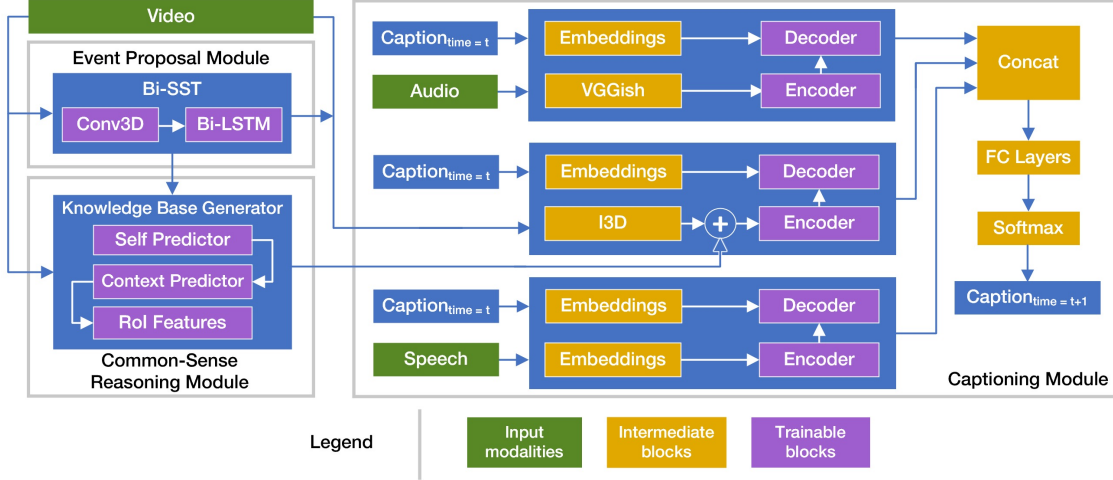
Video

Event Proposal Module

Bi-SST

Conv3D

Bi-LSTM

Knowledge Base Generator

Self Predictor

Context Predictor

RoI Features

Common-Sense Reasoning Module

Caption$_{time = t}$

Embeddings

Decoder

Audio

VGGish

Encoder

Caption$_{time = t}$

Embeddings

Decoder

I3D

+

Encoder

Caption$_{time = t}$

Embeddings

Decoder

Speech

Embeddings

Encoder

Concat

FC Layers

Softmax

Caption$_{time = t+1}$

Captioning Module

Legend

Input modalities

Intermediate blocks

Trainable blocks